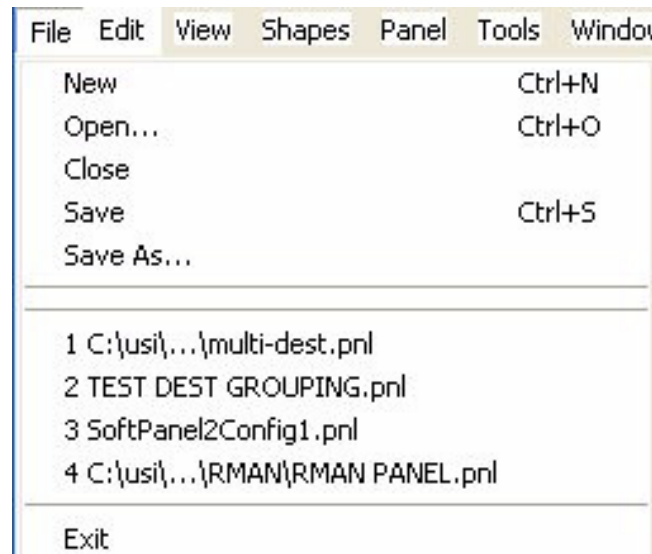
File Edit View Shapes Panel Tools Windo

New Ctrl+N
Open... Ctrl+O
Close
Save Ctrl+S
Save As...

1 C:\usi\...\multi-dest.pnl
2 TEST DEST GROUPING.pnl
3 SoftPanel2Config1.pnl
4 C:\usi\...\RMAN\RMAN PANEL.pnl

Exit